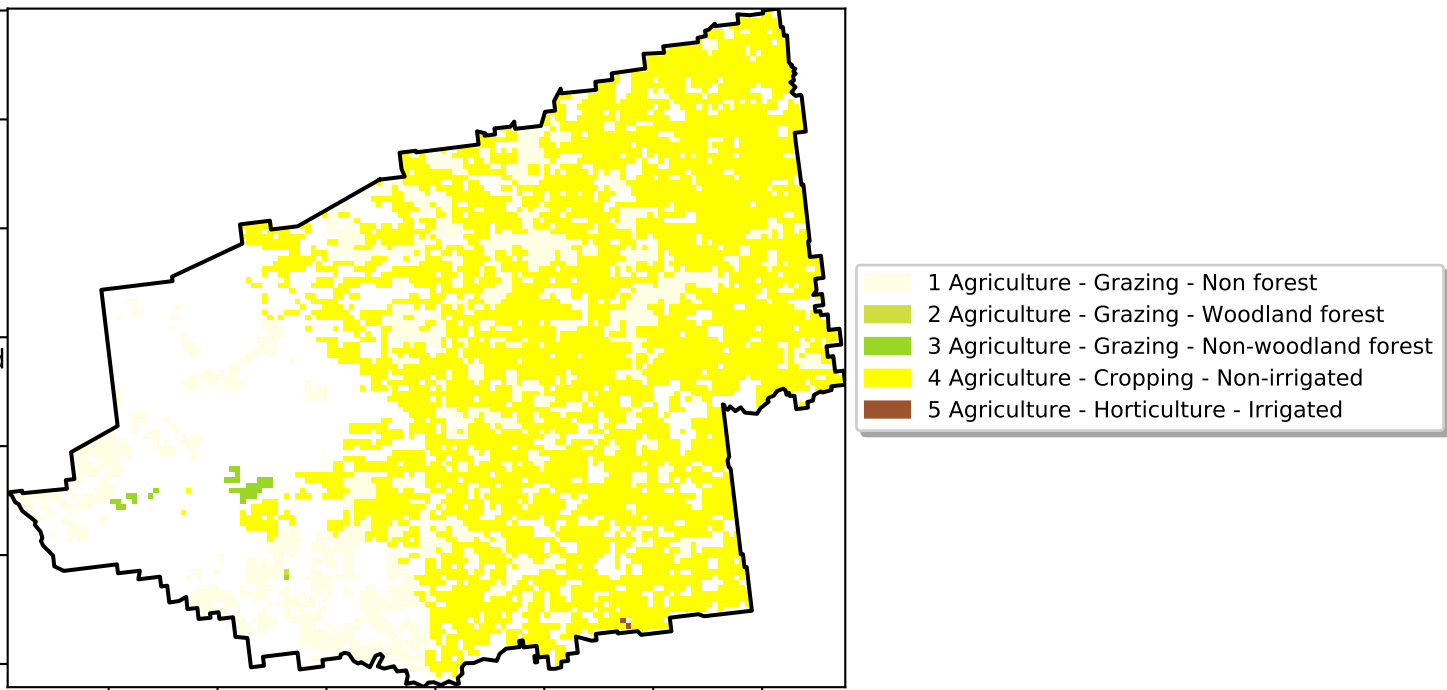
1 Agriculture - Grazing - Non forest
2 Agriculture - Grazing - Woodland forest
3 Agriculture - Grazing - Non-woodland forest
4 Agriculture - Cropping - Non-irrigated
5 Agriculture - Horticulture - Irrigated